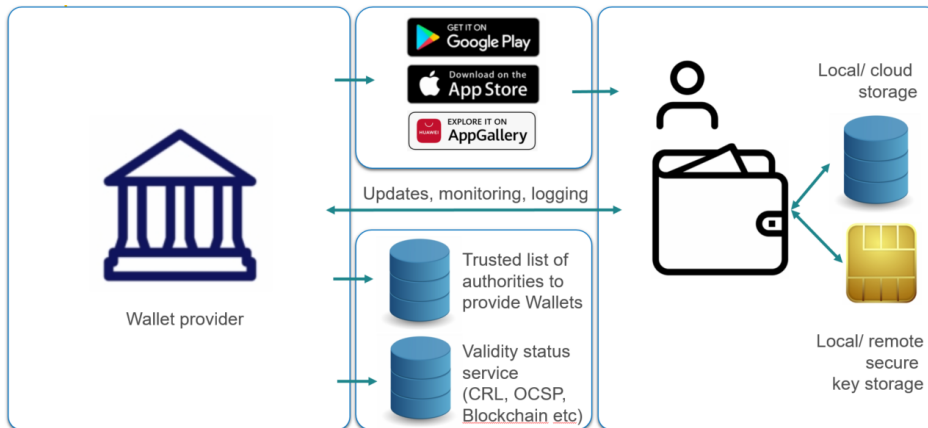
GET IT ON
Google Play

Download on the
App Store

HUAWEI
EXPLORE IT ON
AppGallery

Local/ cloud storage

Updates, monitoring, logging

Wallet provider

Trusted list of authorities to provide Wallets

Validity status service (CRL, OCSP, Blockchain etc)

Local/ remote secure key storage